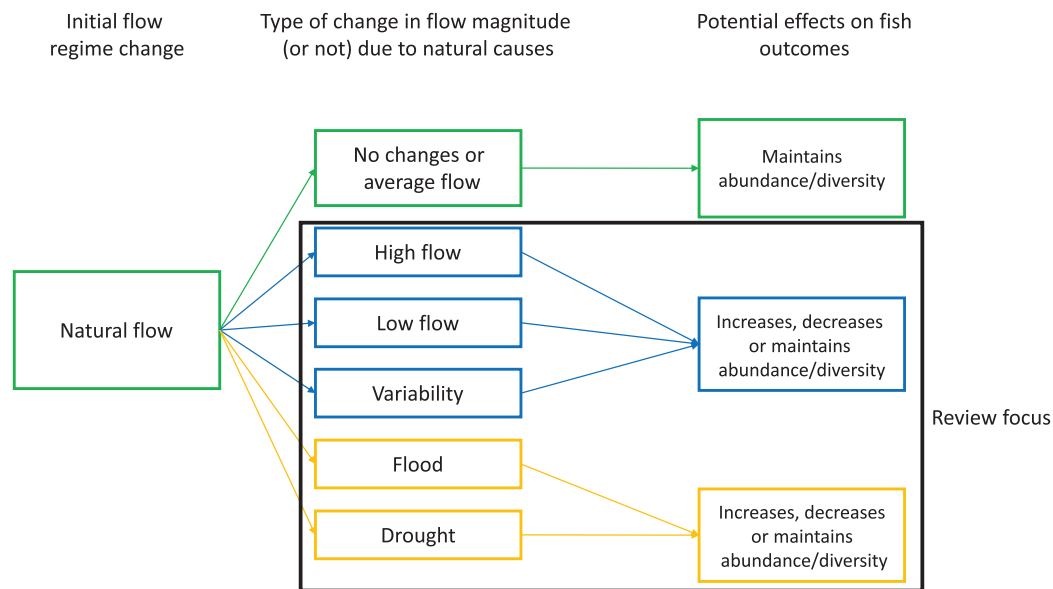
Initial flow regime change

Type of change in flow magnitude (or not) due to natural causes

Potential effects on fish outcomes

No changes or average flow

Maintains abundance/diversity

Natural flow

High flow

Low flow

Variability

Increases, decreases or maintains abundance/diversity

Review focus

Flood

Drought

Increases, decreases or maintains abundance/diversity